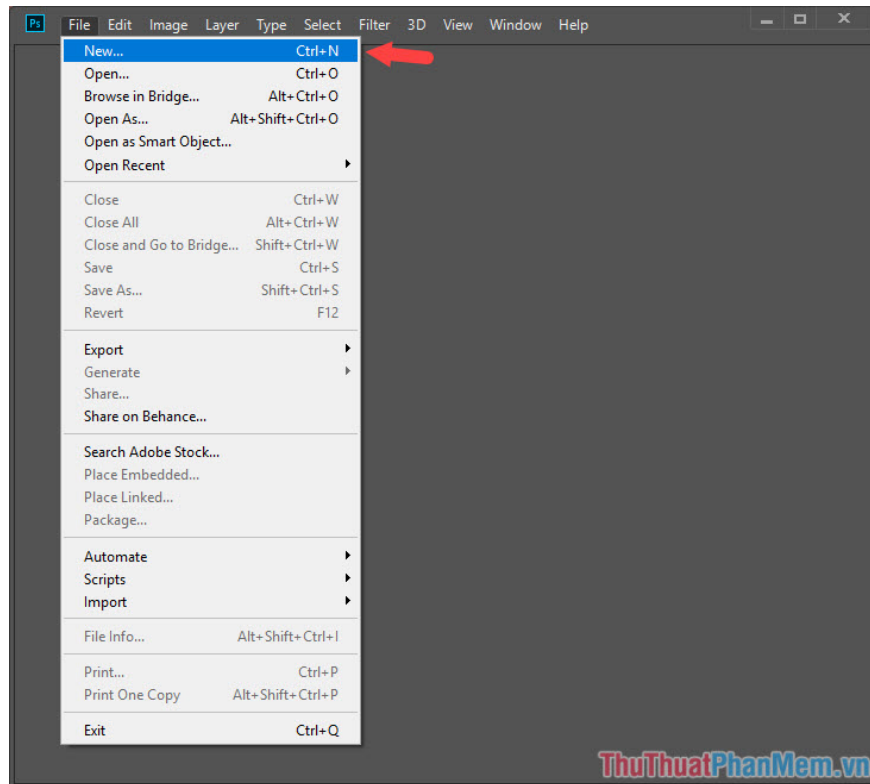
Ps File Edit Image Layer Type Select Filter 3D View Window Help

New... Ctrl+N
Open... Ctrl+O
Browse in Bridge... Alt+Ctrl+O
Open As... Alt+Shift+Ctrl+O
Open as Smart Object...
Open Recent

Close Ctrl+W
Close All Alt+Ctrl+W
Close and Go to Bridge... Shift+Ctrl+W
Save Ctrl+S
Save As... Shift+Ctrl+S
Revert F12

Export
Generate
Share...
Share on Behance...

Search Adobe Stock...
Place Embedded...
Place Linked...
Package...

Automate
Scripts
Import

File Info... Alt+Shift+Ctrl+I

Print... Ctrl+P
Print One Copy Alt+Shift+Ctrl+P

Exit Ctrl+Q

ThuThuatPhanMem.vn